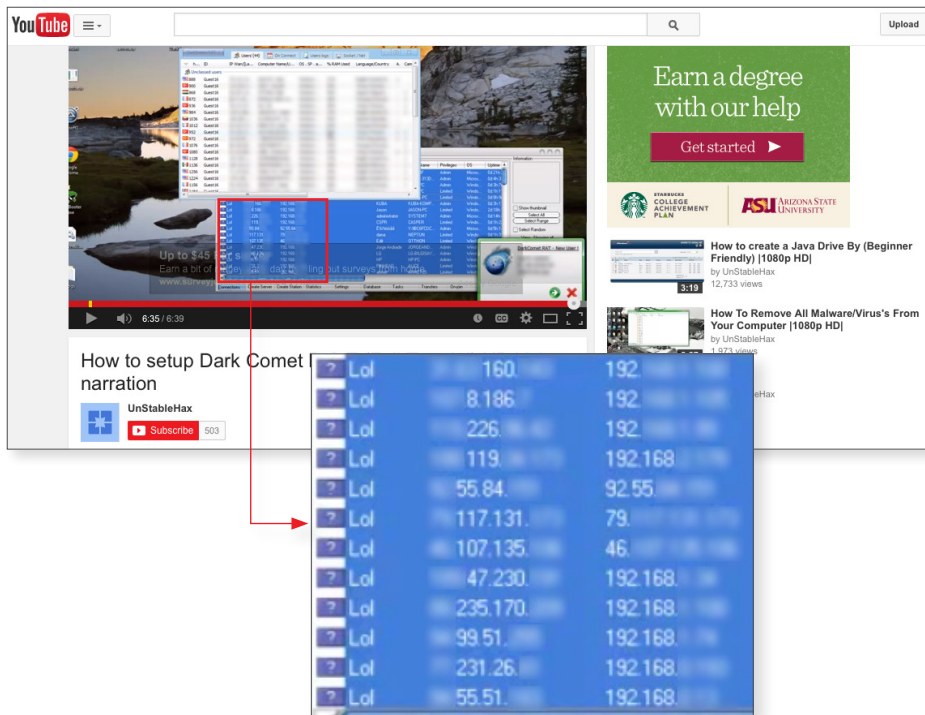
YouTube

Upload

Earn a degree with our help

Get started

STARBUCKS COLLEGE ACHIEVEMENT PLAN

ASU ARIZONA STATE UNIVERSITY

How to create a Java Drive By (Beginner Friendly) |1080p HD|
by UnStableHax
12,733 views
3:19

How To Remove All Malware/Virus's From Your Computer |1080p HD|
by UnStableHax
1,973 views

Up to $45
Earn a bit of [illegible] ling out surveys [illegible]
www.survey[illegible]

6:35 / 6:39

How to setup Dark Comet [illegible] narration

UnStableHax
Subscribe 503

| | | |
|---|---|---|
| Lol | 160. | 192. |
| Lol | 8.186. | 192. |
| Lol | 226. | 192. |
| Lol | 119. | 192.168. |
| Lol | 55.84. | 92.55. |
| Lol | 117.131. | 79. |
| Lol | 107.135. | 46. |
| Lol | 47.230. | 192.168. |
| Lol | 235.170. | 192.168. |
| Lol | 99.51. | 192.168. |
| Lol | 231.26. | 192.168. |
| Lol | 55.51. | 192.168. |